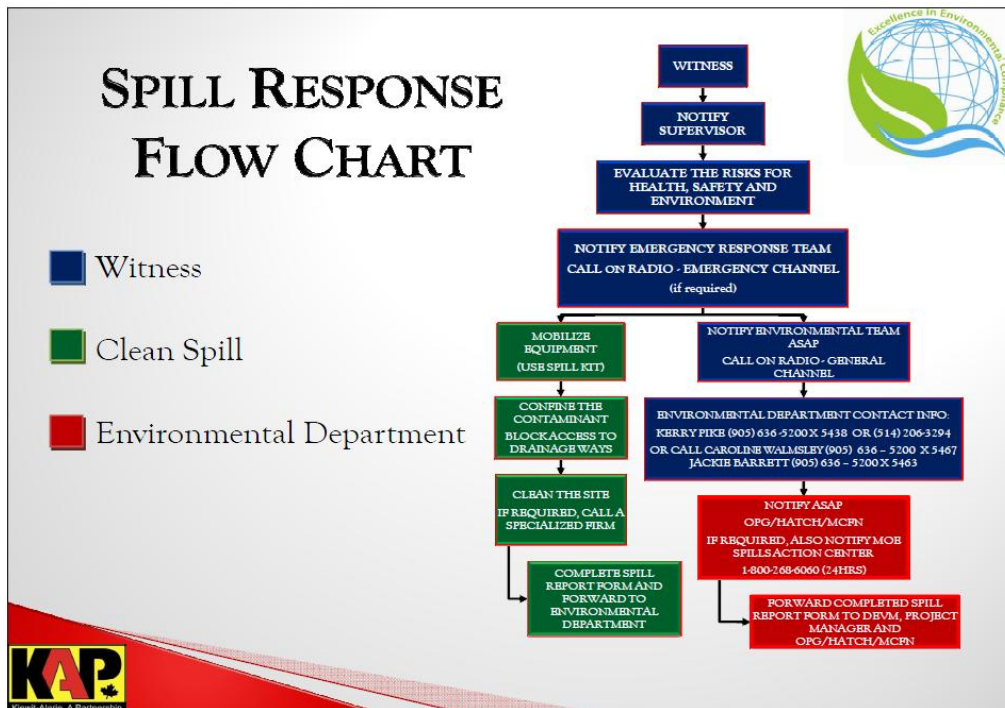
SPILL RESPONSE FLOW CHART

Excellence in Environmental Compliance

Witness

Clean Spill

Environmental Department

WITNESS

NOTIFY SUPERVISOR

EVALUATE THE RISKS FOR HEALTH, SAFETY AND ENVIRONMENT

NOTIFY EMERGENCY RESPONSE TEAM
CALL ON RADIO - EMERGENCY CHANNEL
(if required)

MOBILIZE EQUIPMENT
(USE SPILL KIT)

NOTIFY ENVIRONMENTAL TEAM ASAP
CALL ON RADIO - GENERAL CHANNEL

CONFINE THE CONTAMINANT
BLOCK ACCESS TO DRAINAGE WAYS

ENVIRONMENTAL DEPARTMENT CONTACT INFO:
KERRY PIKE (905) 636-5200 X 5438 OR (514) 206-3294
OR CALL CAROLINE WALMSLEY (905) 636 – 5200 X 5467
JACKIE BARRETT (905) 636 – 5200 X 5463

CLEAN THE SITE
IF REQUIRED, CALL A SPECIALIZED FIRM

NOTIFY ASAP
OPG/HATCH/MCFN
IF REQUIRED, ALSO NOTIFY MOE SPILLS ACTION CENTER
1-800-268-6060 (24HRS)

COMPLETE SPILL REPORT FORM AND FORWARD TO ENVIRONMENTAL DEPARTMENT

FORWARD COMPLETED SPILL REPORT FORM TO DEVM, PROJECT MANAGER AND OPG/HATCH/MCFN

KAP
Kiewit Alarie, A Partnership